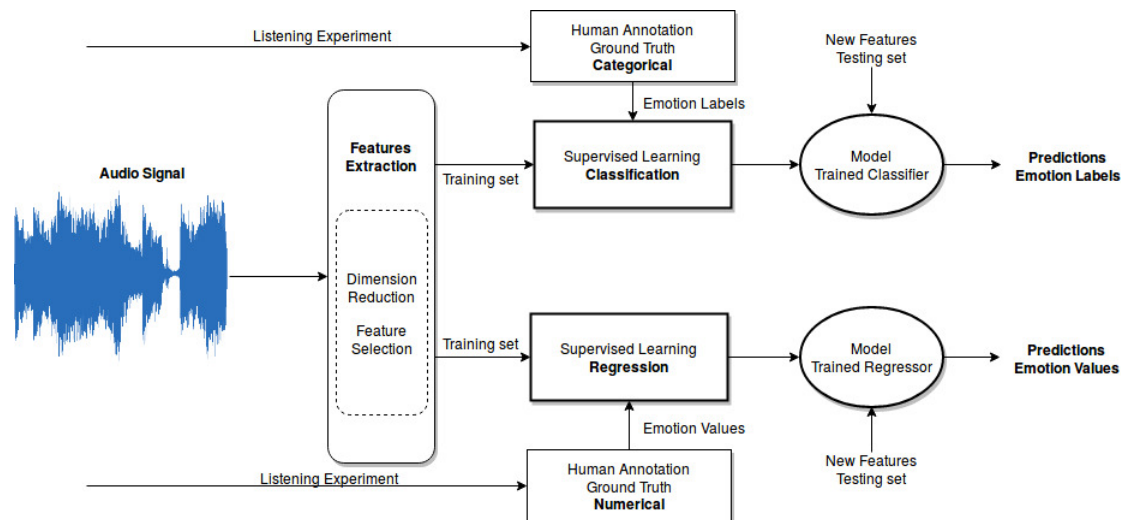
Listening Experiment

Human Annotation
Ground Truth
Categorical

New Features
Testing set

Emotion Labels

Audio Signal

Features Extraction

Training set

Supervised Learning
Classification

Model
Trained Classifier

Predictions
Emotion Labels

Dimension Reduction

Feature Selection

Training set

Supervised Learning
Regression

Model
Trained Regressor

Predictions
Emotion Values

Emotion Values

New Features
Testing set

Listening Experiment

Human Annotation
Ground Truth
Numerical